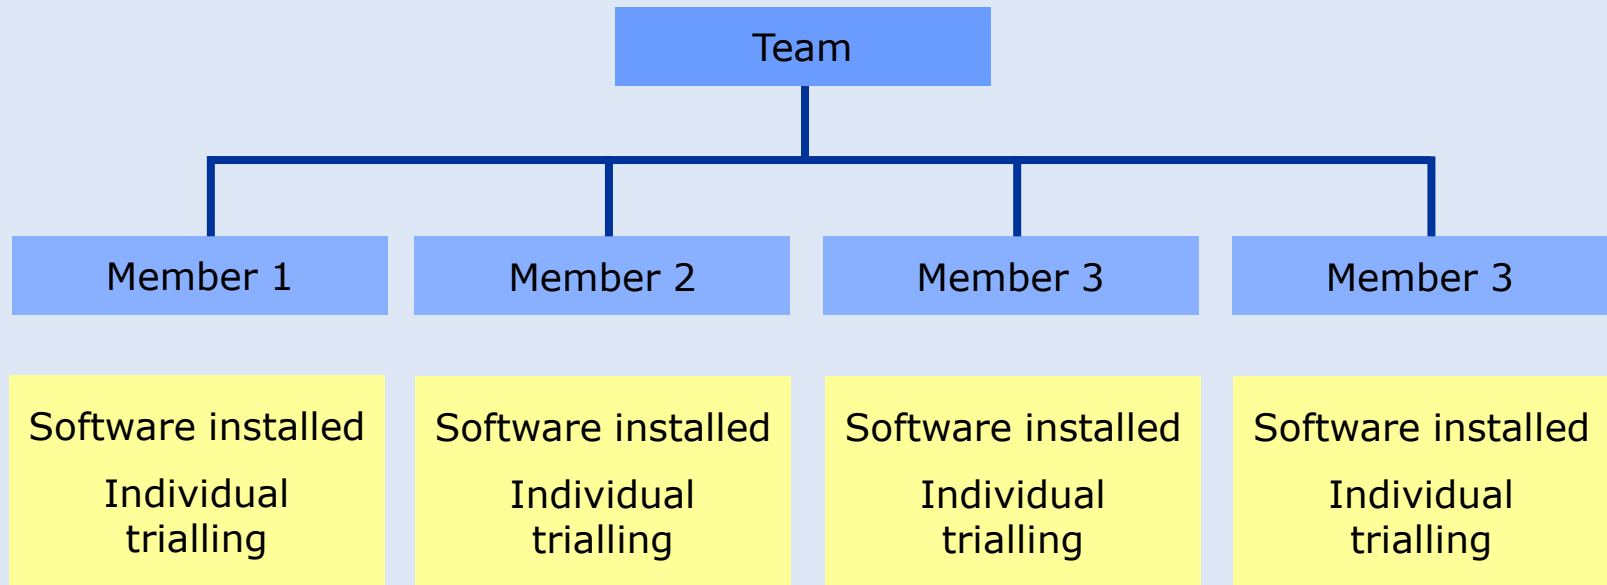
Team

Member 1

Member 2

Member 3

Member 3

Software installed

Individual trialling

Software installed

Individual trialling

Software installed

Individual trialling

Software installed

Individual trialling